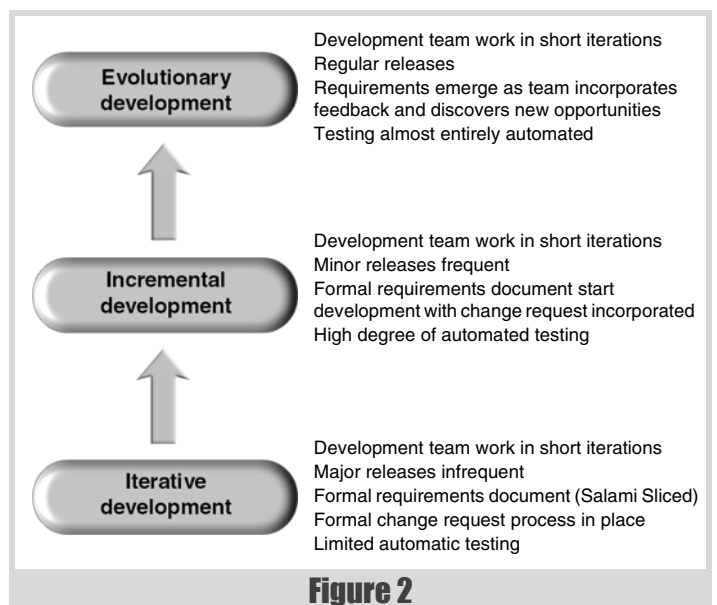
Evolutionary development

Development team work in short iterations
Regular releases
Requirements emerge as team incorporates feedback and discovers new opportunities
Testing almost entirely automated

Incremental development

Development team work in short iterations
Minor releases frequent
Formal requirements document start development with change request incorporated
High degree of automated testing

Iterative development

Development team work in short iterations
Major releases infrequent
Formal requirements document (Salami Sliced)
Formal change request process in place
Limited automatic testing

Figure 2